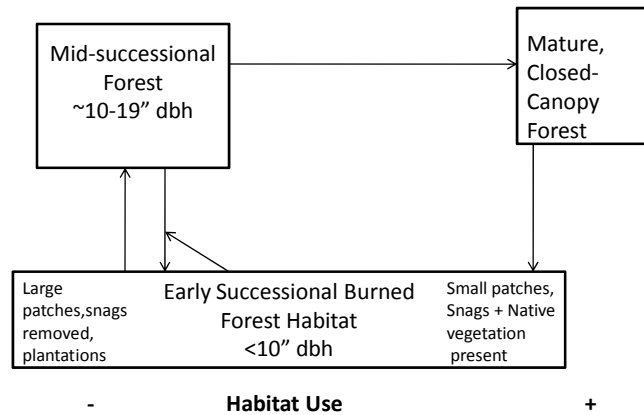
Mid-successional Forest ~10-19” dbh

Mature, Closed-Canopy Forest

Large patches,snags removed, plantations

Early Successional Burned Forest Habitat <10” dbh

Small patches, Snags + Native vegetation present

- Habitat Use +